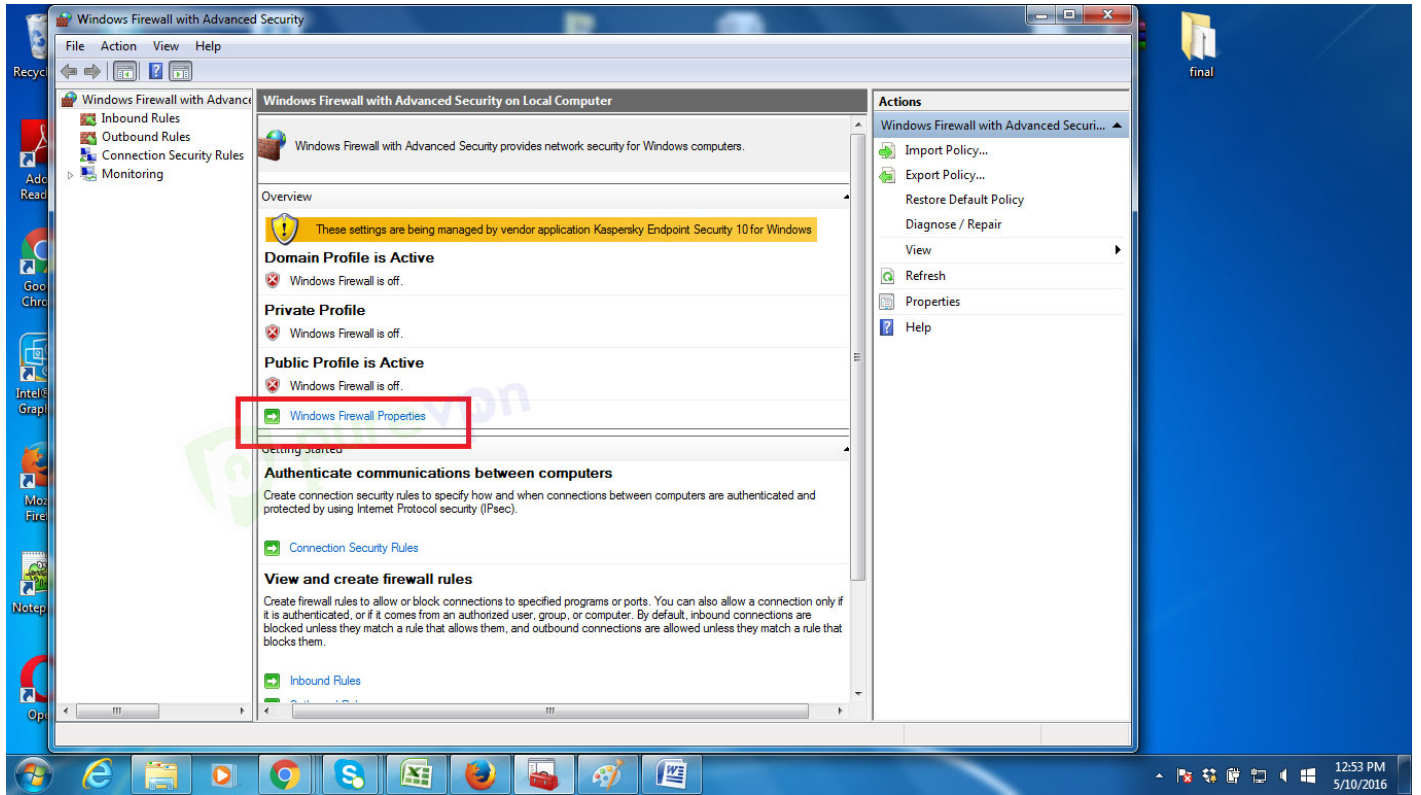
Windows Firewall with Advanced Security

File Action View Help

Windows Firewall with Advance
Inbound Rules
Outbound Rules
Connection Security Rules
Monitoring

Windows Firewall with Advanced Security on Local Computer

Windows Firewall with Advanced Security provides network security for Windows computers.

Overview

These settings are being managed by vendor application Kaspersky Endpoint Security 10 for Windows

Domain Profile is Active
Windows Firewall is off.

Private Profile
Windows Firewall is off.

Public Profile is Active
Windows Firewall is off.

Windows Firewall Properties

Getting Started

Authenticate communications between computers
Create connection security rules to specify how and when connections between computers are authenticated and protected by using Internet Protocol security (IPsec).

Connection Security Rules

View and create firewall rules
Create firewall rules to allow or block connections to specified programs or ports. You can also allow a connection only if it is authenticated, or if it comes from an authorized user, group, or computer. By default, inbound connections are blocked unless they match a rule that allows them, and outbound connections are allowed unless they match a rule that blocks them.

Inbound Rules
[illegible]

Actions
Windows Firewall with Advanced Securi...
Import Policy...
Export Policy...
Restore Default Policy
Diagnose / Repair
View
Refresh
Properties
Help

Recycl
Ado Read
Goo Chro
Intel Grapl
Moz Fire
Notep
Op
final

12:53 PM
5/10/2016